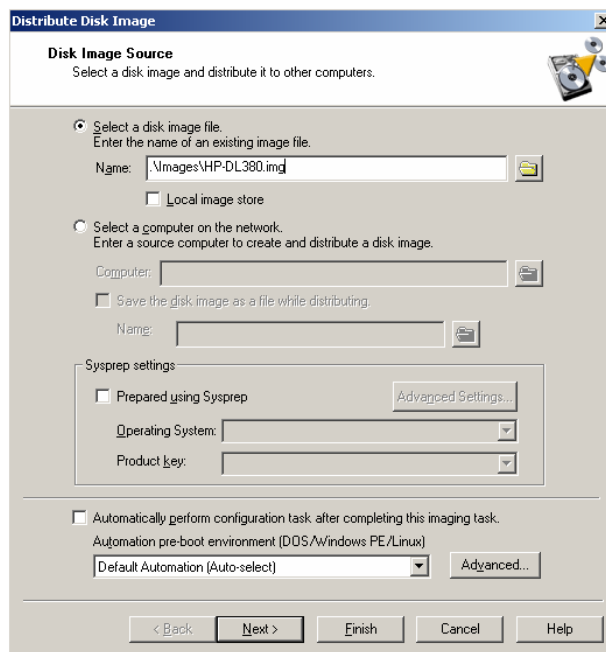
Distribute Disk Image

Disk Image Source
Select a disk image and distribute it to other computers.

Select a disk image file.
Enter the name of an existing image file.

Name: .\Images\HP-DL380.img

Local image store

Select a computer on the network.
Enter a source computer to create and distribute a disk image.

Computer:

Save the disk image as a file while distributing.

Name:

Sysprep settings

Prepared using Sysprep

Advanced Settings...

Operating System:

Product key:

Automatically perform configuration task after completing this imaging task.

Automation pre-boot environment (DOS/Windows PE/Linux)

Default Automation (Auto-select)

Advanced...

< Back

Next >

Finish

Cancel

Help